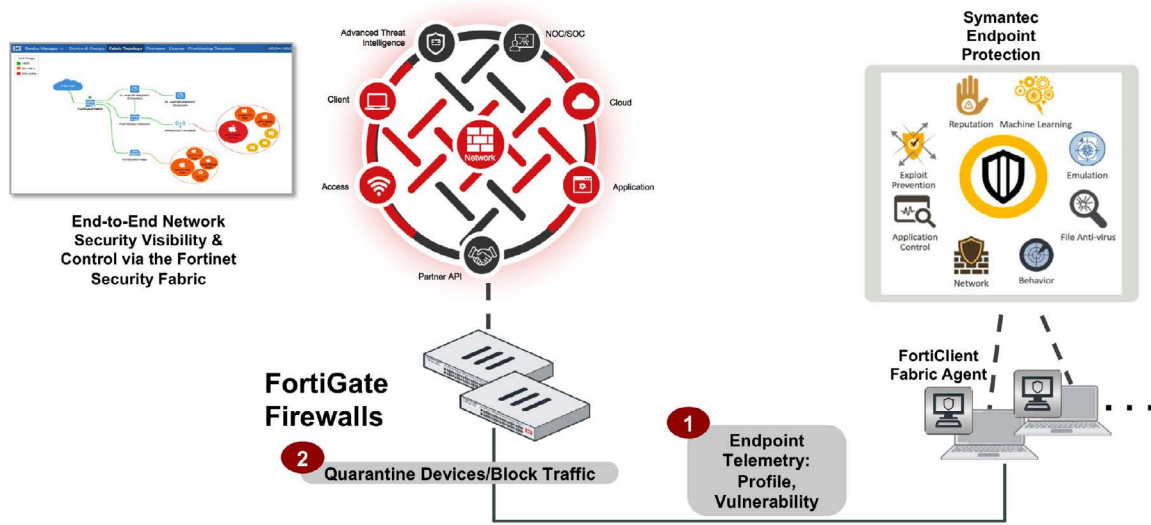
End-to-End Network Security Visibility & Control via the Fortinet Security Fabric

Advanced Threat Intelligence
NOC/SOC
Client
Cloud
Network
Access
Application
Partner API

Symantec Endpoint Protection

Reputation
Machine Learning
Exploit Prevention
Emulation
Application Control
File Anti-virus
Network
Behavior

FortiGate Firewalls

FortiClient Fabric Agent

2 Quarantine Devices/Block Traffic

1 Endpoint Telemetry: Profile, Vulnerability